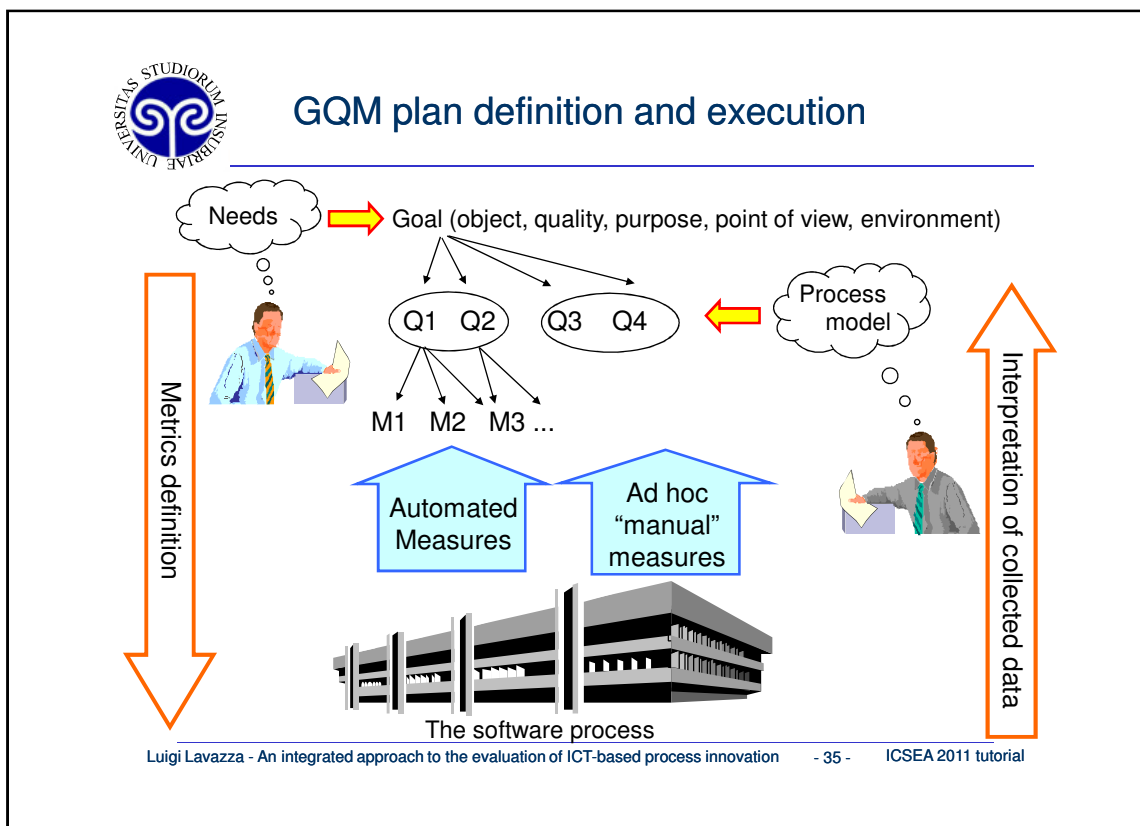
UNIVERSITAS STUDIORUM INSUBRIAE

GQM plan definition and execution

Needs

Goal (object, quality, purpose, point of view, environment)

Q1 Q2

Q3 Q4

Process model

Metrics definition

M1 M2 M3 ...

Interpretation of collected data

Automated Measures

Ad hoc "manual" measures

The software process

Luigi Lavazza - An integrated approach to the evaluation of ICT-based process innovation - 35 - ICSEA 2011 tutorial